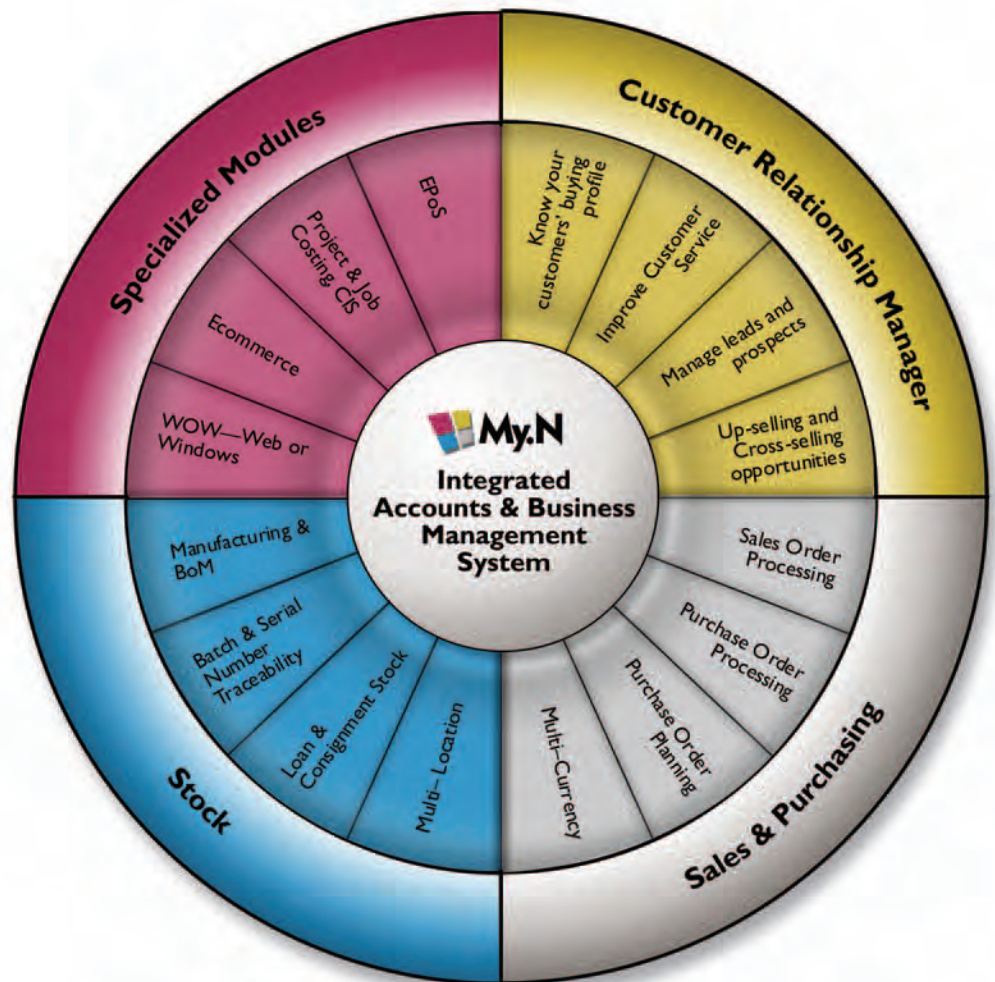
My.N
Integrated Accounts & Business Management System

Specialized Modules

EPoS

Project & Job Costing CIS

Ecommerce

WOW—Web or Windows

Customer Relationship Manager

Know your customers' buying profile

Improve Customer Service

Manage leads and prospects

Up-selling and Cross-selling opportunities

Stock

Manufacturing & BoM

Batch & Serial Number Traceability

Loan & Consignment Stock

Multi–Location

Sales & Purchasing

Sales Order Processing

Purchase Order Processing

Purchase Order Planning

Multi-Currency